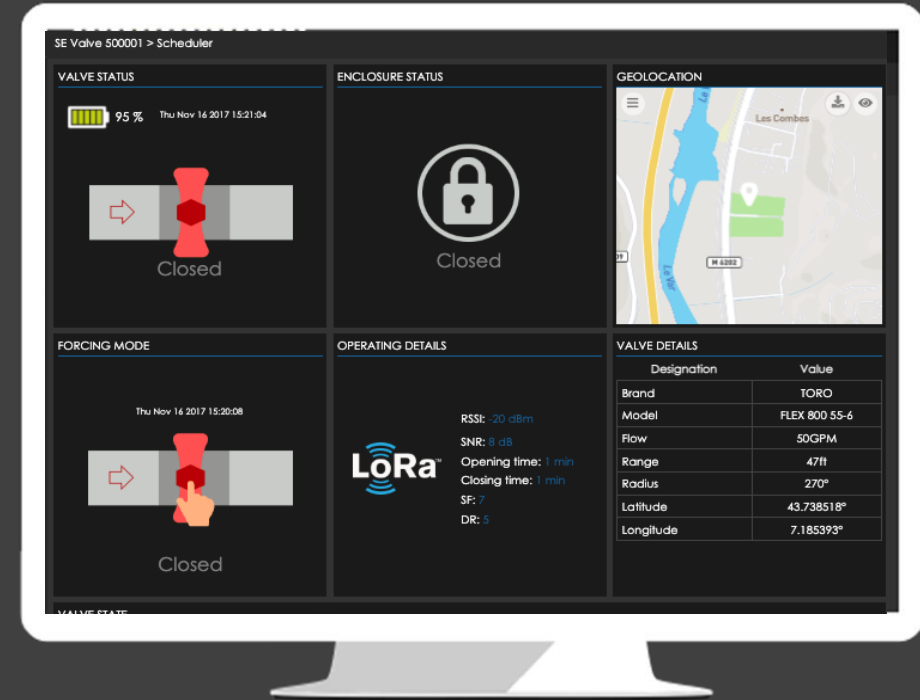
SE Valve 500001 > Scheduler

VALVE STATUS

95 %

Thu Nov 16 2017 15:21:04

Closed

ENCLOSURE STATUS

Closed

GEOLOCATION

Les Combes

M 6202

Le Var

FORCING MODE

Thu Nov 16 2017 15:20:08

Closed

OPERATING DETAILS

LoRa

RSSI: -20 dBm
SNR: 8 dB
Opening time: 1 min
Closing time: 1 min
SF: 7
DR: 5

VALVE DETAILS

| Designation | Value |
|---|---|
| Brand | TORO |
| Model | FLEX 800 55-6 |
| Flow | 50GPM |
| Range | 47ft |
| Radius | 270° |
| Latitude | 43.738518° |
| Longitude | 7.185393° |

VALVE STATE